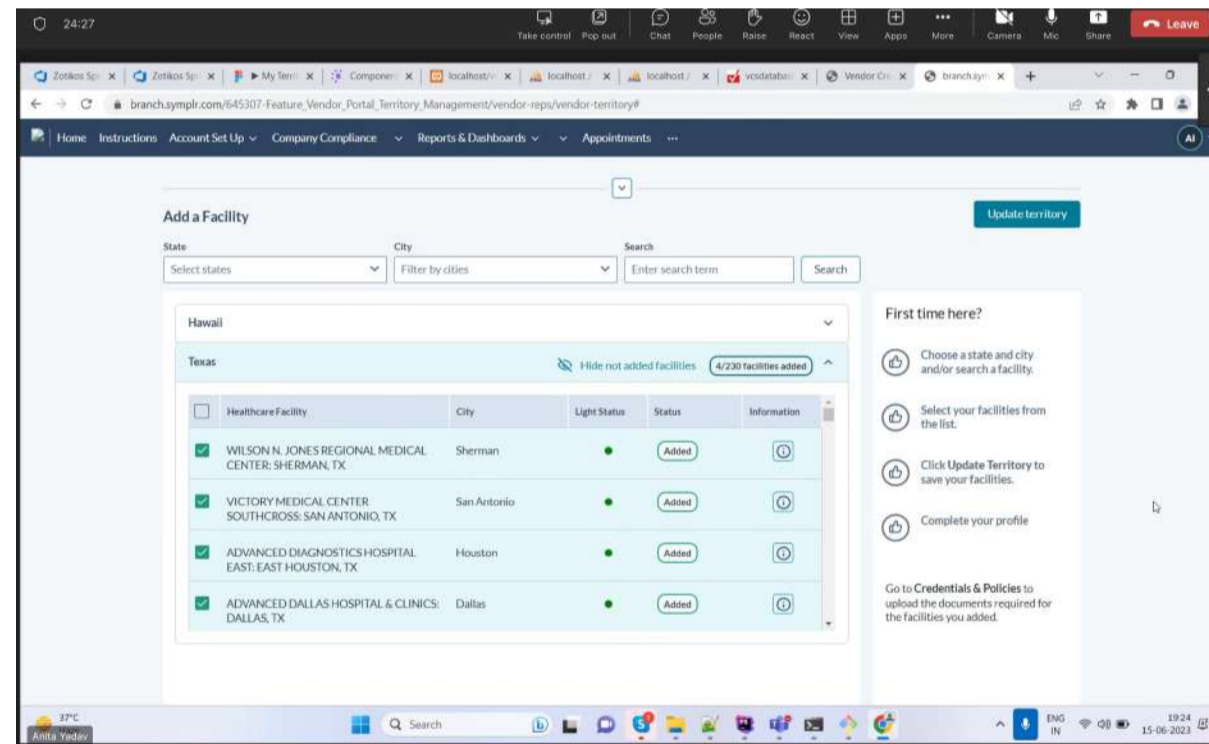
24:27

Take control Pop out Chat People Raise React View Apps More Camera Mic Share Leave

Zotikos Sp | Zotikos Sp | My Terri | Componen | localhost/ | localhost/ | localhost/ | vcsdatabas | Vendor Cr | branch.sym

branch.symplr.com/645307-Feature_Vendor_Portal_Territory_Management/vendor-reps/vendor-territory#

Home Instructions Account Set Up Company Compliance Reports & Dashboards Appointments ···

AI

Add a Facility

Update territory

State
Select states

City
Filter by cities

Search
Enter search term

Search

Hawaii

Texas

Hide not added facilities

4/230 facilities added

| | Healthcare Facility | City | Light Status | Status | Information |
|---|---|---|---|---|---|
| ☑ | WILSON N. JONES REGIONAL MEDICAL CENTER: SHERMAN, TX | Sherman | ● | Added | ⓘ |
| ☑ | VICTORY MEDICAL CENTER SOUTHCROSS: SAN ANTONIO, TX | San Antonio | ● | Added | ⓘ |
| ☑ | ADVANCED DIAGNOSTICS HOSPITAL EAST: EAST HOUSTON, TX | Houston | ● | Added | ⓘ |
| ☑ | ADVANCED DALLAS HOSPITAL & CLINICS: DALLAS, TX | Dallas | ● | Added | ⓘ |

First time here?

Choose a state and city and/or search a facility.

Select your facilities from the list.

Click Update Territory to save your facilities.

Complete your profile

Go to Credentials & Policies to upload the documents required for the facilities you added.

37°C

Anita Yadav

Search

ENG IN

19:24
15-06-2023